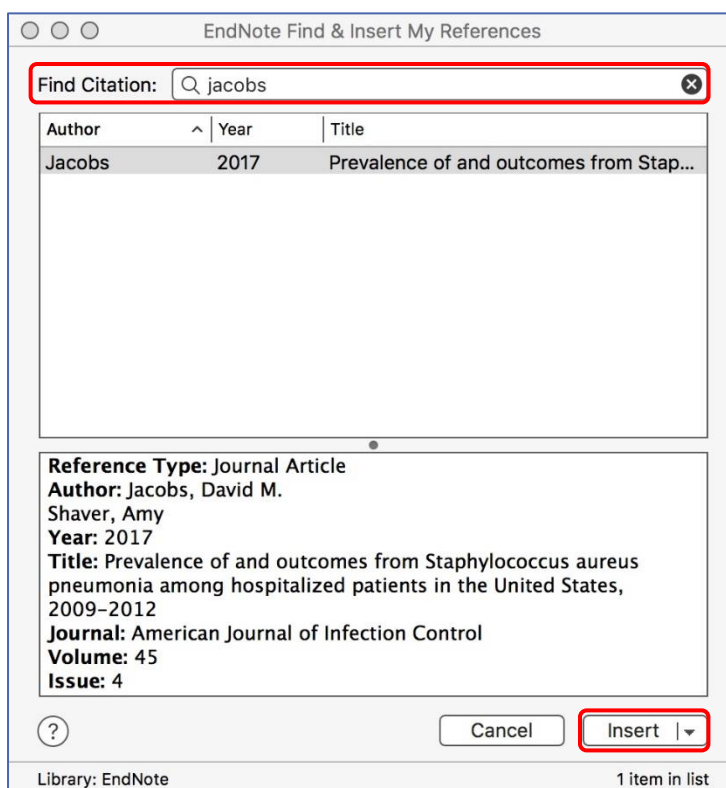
EndNote Find & Insert My References

Find Citation: jacobs

| Author | Year | Title |
|---|---|---|
| Jacobs | 2017 | Prevalence of and outcomes from Stap... |

**Reference Type:** Journal Article
**Author:** Jacobs, David M.
Shaver, Amy
**Year:** 2017
**Title:** Prevalence of and outcomes from Staphylococcus aureus pneumonia among hospitalized patients in the United States, 2009-2012
**Journal:** American Journal of Infection Control
**Volume:** 45
**Issue:** 4

?

Cancel

Insert

Library: EndNote

1 item in list